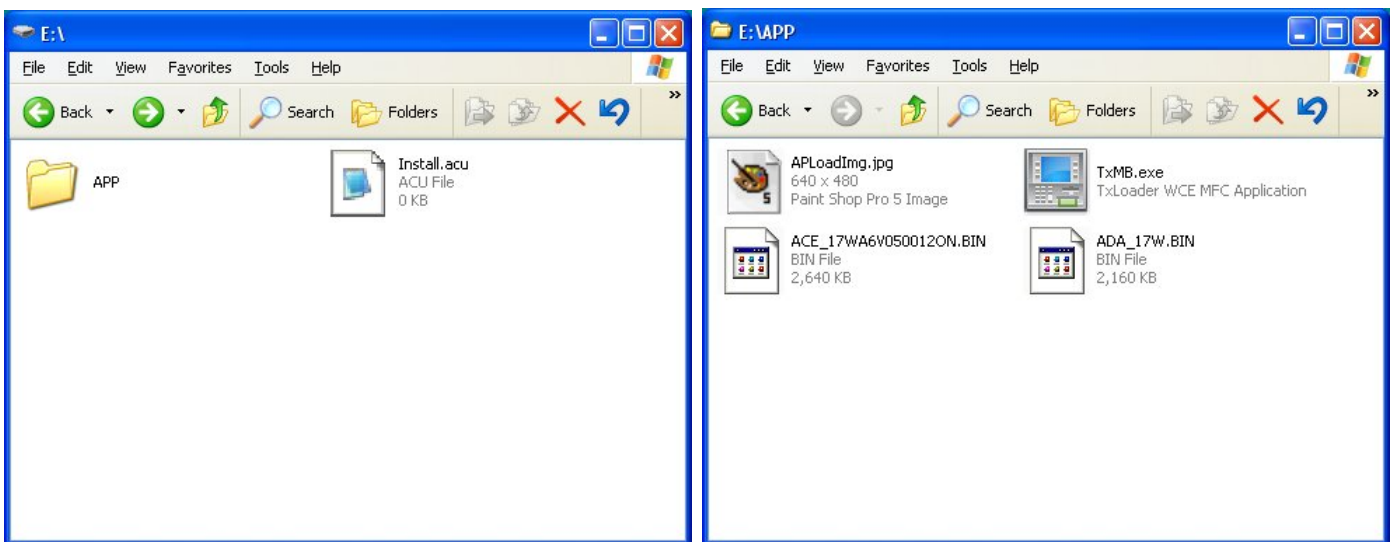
E:\

File Edit View Favorites Tools Help

Back Search Folders

APP

Install.acu
ACU File
0 KB

E:\APP

File Edit View Favorites Tools Help

Back Search Folders

APLoadImg.jpg
640 x 480
Paint Shop Pro 5 Image

TxMB.exe
TxLoader WCE MFC Application

ACE_17WA6V050012ON.BIN
BIN File
2,640 KB

ADA_17W.BIN
BIN File
2,160 KB